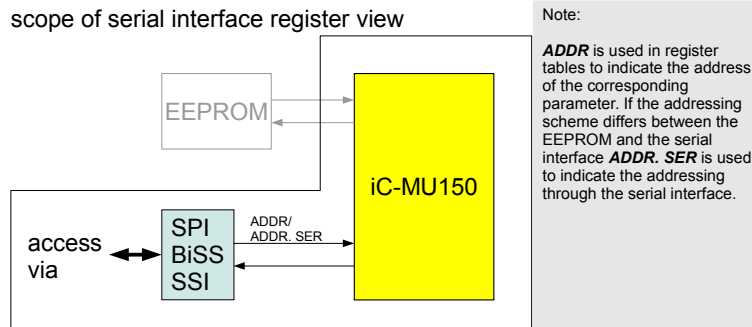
scope of serial interface register view

EEPROM

iC-MU150

access via

SPI
BiSS
SSI

ADDR/
ADDR. SER

Note:

***ADDR*** is used in register tables to indicate the address of the corresponding parameter. If the addressing scheme differs between the EEPROM and the serial interface ***ADDR. SER*** is used to indicate the addressing through the serial interface.